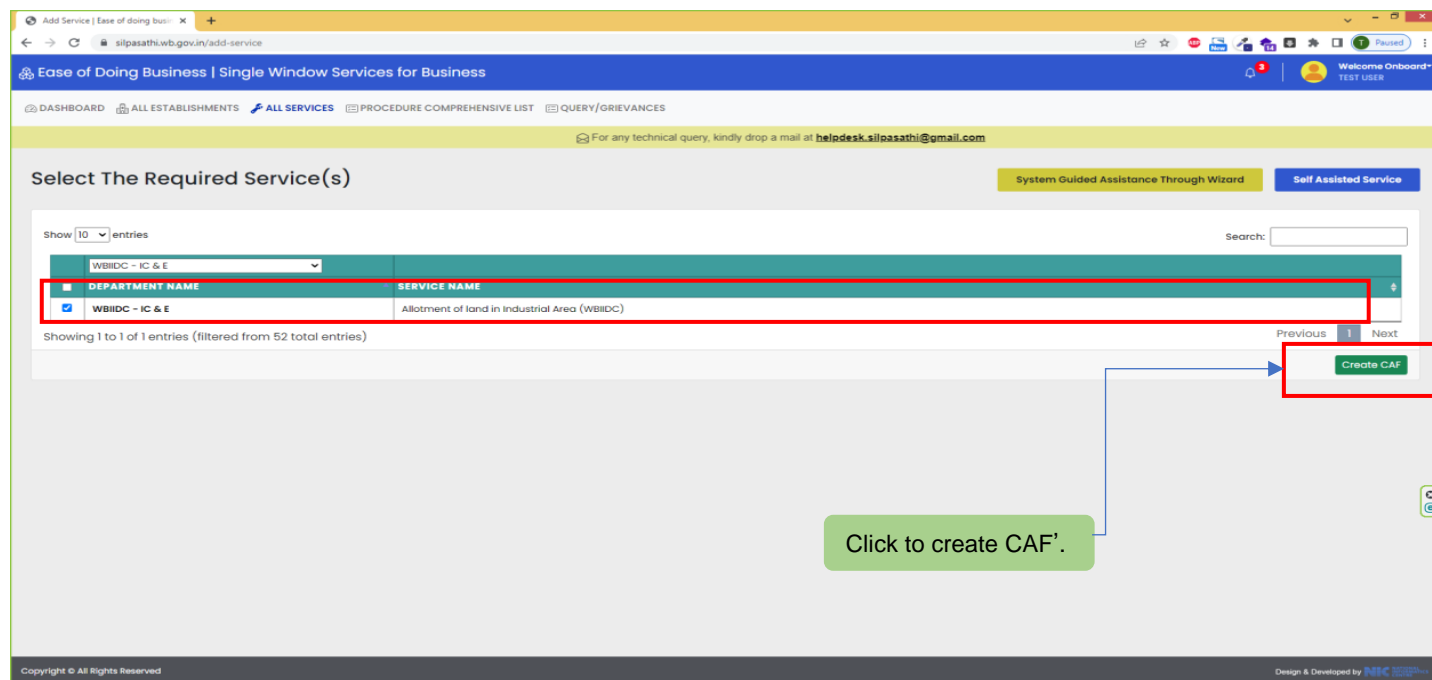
Add Service | Ease of doing busi ×
silpasathi.wb.gov.in/add-service
Paused

Ease of Doing Business | Single Window Services for Business
3
Welcome Onboard
TEST USER

DASHBOARD ALL ESTABLISHMENTS ALL SERVICES PROCEDURE COMPREHENSIVE LIST QUERY/GRIEVANCES

For any technical query, kindly drop a mail at helpdesk.silpasathi@gmail.com

Select The Required Service(s)

System Guided Assistance Through Wizard

Self Assisted Service

Show 10 entries

Search:

WBIIDC - IC & E

| | DEPARTMENT NAME | SERVICE NAME |
|---|---|---|
| ☑ | WBIIDC - IC & E | Allotment of land in Industrial Area (WBIIDC) |

Showing 1 to 1 of 1 entries (filtered from 52 total entries)

Previous 1 Next

Create CAF

Click to create CAF'.

Copyright © All Rights Reserved

Design & Developed by NIC